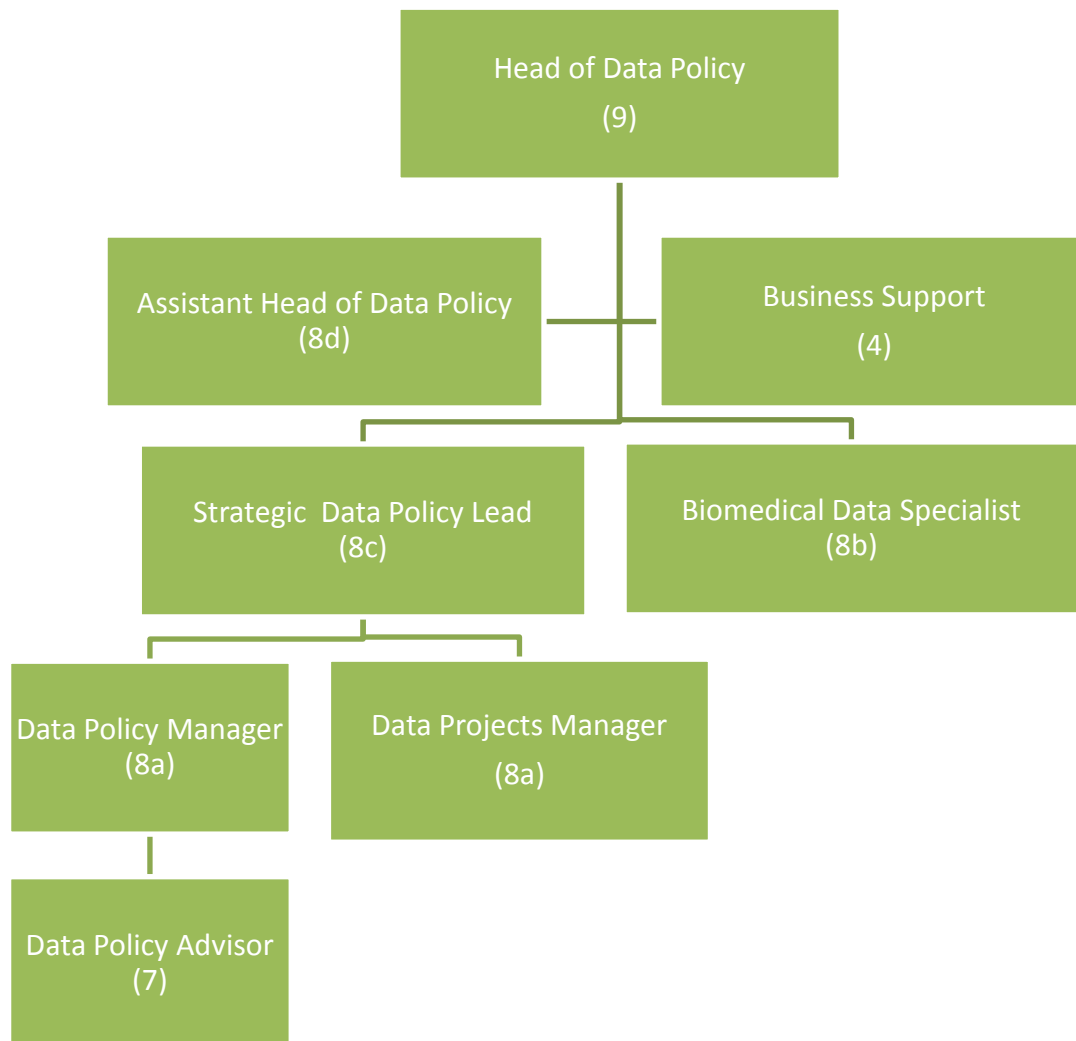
Head of Data Policy
(9)

Assistant Head of Data Policy
(8d)

Business Support
(4)

Strategic  Data Policy Lead
(8c)

Biomedical Data Specialist
(8b)

Data Policy Manager
(8a)

Data Projects Manager
(8a)

Data Policy Advisor
(7)